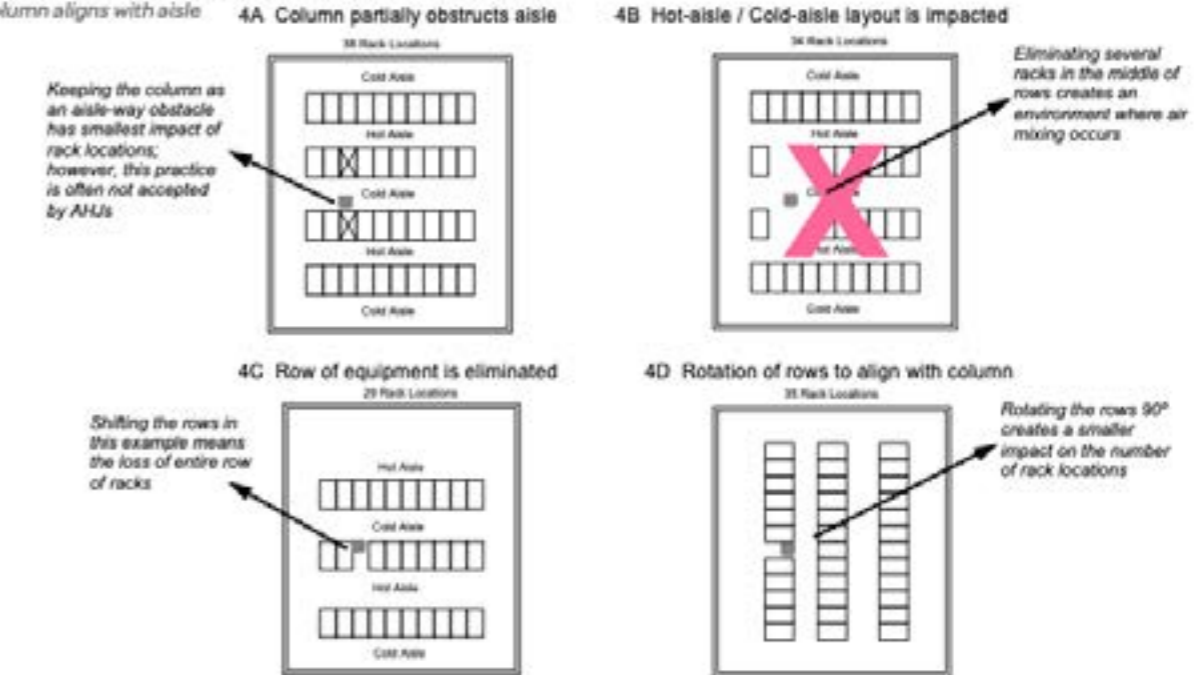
lumn aligns with aisle

4A Column partially obstructs aisle

38 Rack Locations

Cold Aisle

Hot Aisle

Cold Aisle

Hot Aisle

Cold Aisle

Keeping the column as an aisle-way obstacle has smallest impact of rack locations; however, this practice is often not accepted by AHJs

4B Hot-aisle / Cold-aisle layout is impacted

34 Rack Locations

Cold Aisle

Hot Aisle

Cold Aisle

Hot Aisle

Cold Aisle

Eliminating several racks in the middle of rows creates an environment where air mixing occurs

4C Row of equipment is eliminated

29 Rack Locations

Hot Aisle

Cold Aisle

Hot Aisle

Cold Aisle

Shifting the rows in this example means the loss of entire row of racks

4D Rotation of rows to align with column

35 Rack Locations

Rotating the rows 90º creates a smaller impact on the number of rack locations